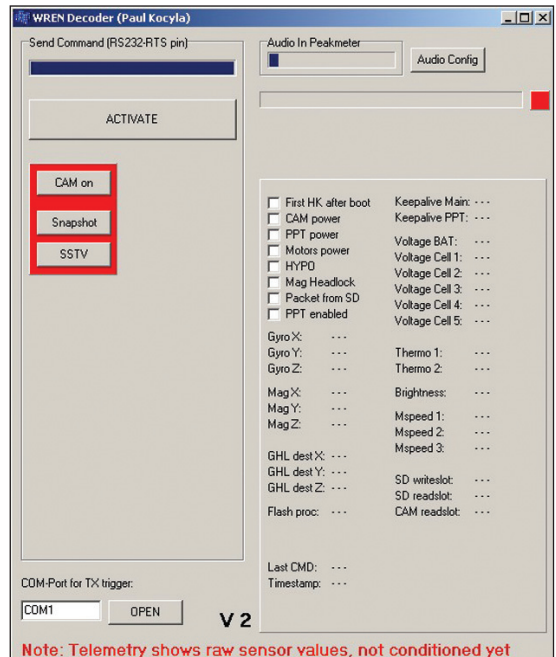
WREN Decoder (Paul Kocyla)

Send Command (RS232-RTS pin)

ACTIVATE

CAM on

Snapshot

SSTV

Audio In Peakmeter

Audio Config

First HK after boot
CAM power
PPT power
Motors power
HYPO
Mag Headlock
Packet from SD
PPT enabled

Keepalive Main: ---
Keepalive PPT: ---

Voltage BAT: ---
Voltage Cell 1: ---
Voltage Cell 2: ---
Voltage Cell 3: ---
Voltage Cell 4: ---
Voltage Cell 5: ---

Gyro X: ---
Gyro Y: ---
Gyro Z: ---

Thermo 1: ---
Thermo 2: ---

Mag X: ---
Mag Y: ---
Mag Z: ---

Brightness: ---

Mspeed 1: ---
Mspeed 2: ---
Mspeed 3: ---

GHL dest X: ---
GHL dest Y: ---
GHL dest Z: ---

SD writeslot: ---
SD readslot: ---
CAM readslot: ---

Flash proc: ---

Last CMD: ---
Timestamp: ---

COM-Port for TX trigger:

COM1

OPEN

V 2

Note: Telemetry shows raw sensor values, not conditioned yet